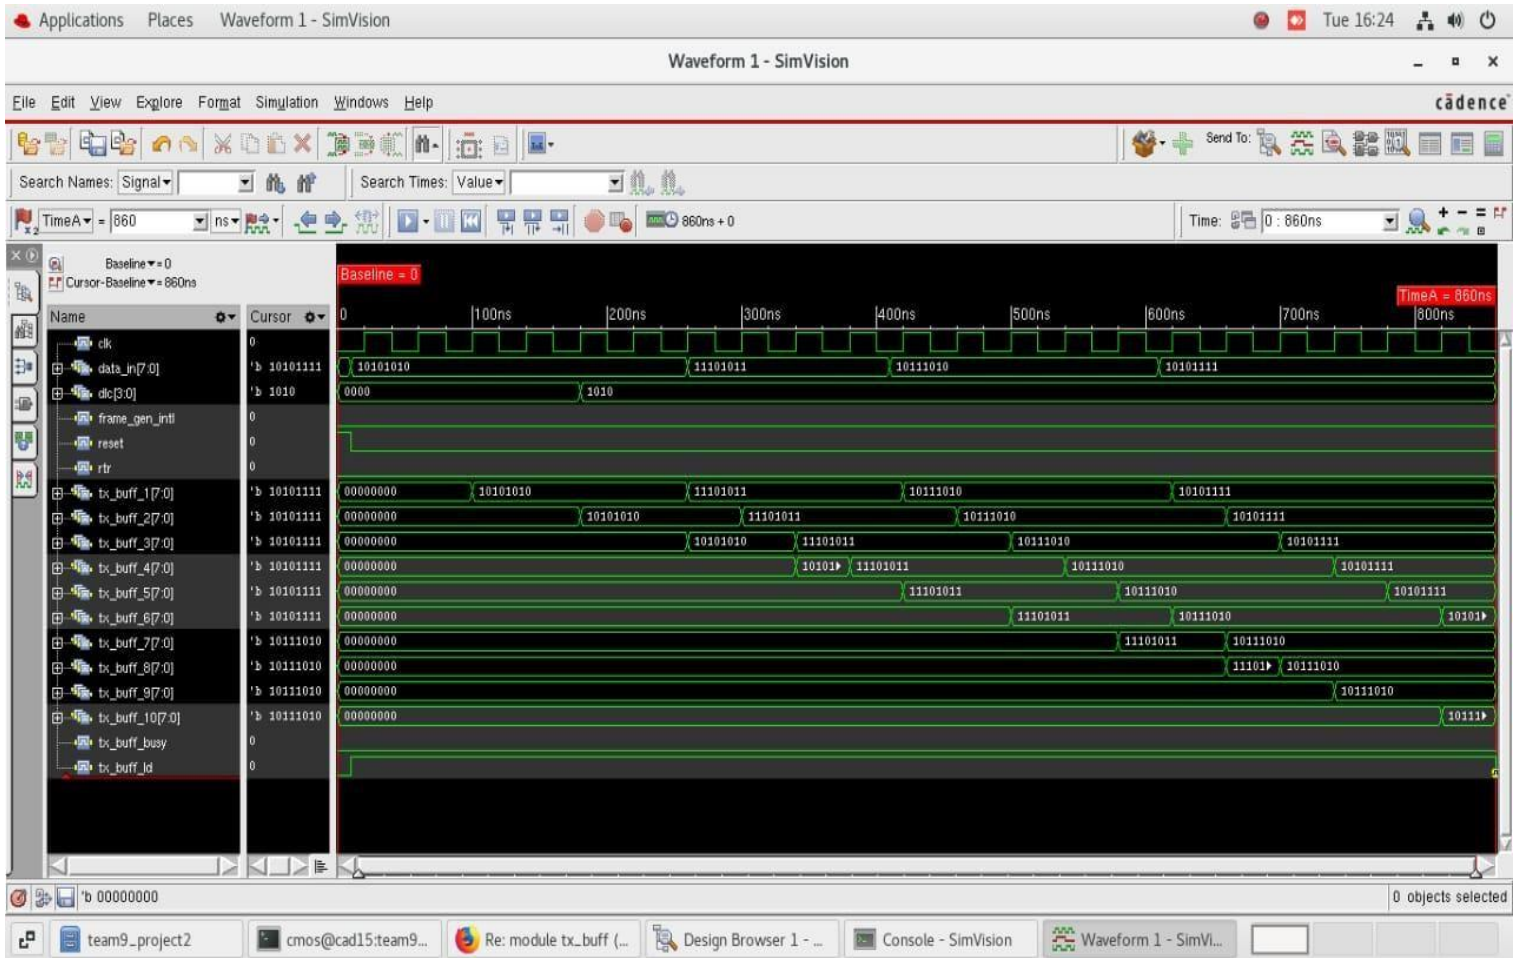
Applications Places Waveform 1 - SimVision Tue 16:24

Waveform 1 - SimVision

File Edit View Explore Format Simulation Windows Help cādence

Send To:

Search Names: Signal Search Times: Value

TimeA = 860 ns 860ns + 0 Time: 0 : 860ns

Baseline = 0
Cursor-Baseline = 860ns

Baseline = 0
TimeA = 860ns

| Name | Cursor | |
|---|---|---|
| clk | 0 | |
| data_in[7:0] | 'b 10101111 | 10101010, 11101011, 10111010, 10101111 |
| dlc[3:0] | 'b 1010 | 0000, 1010 |
| frame_gen_intl | 0 | |
| reset | 0 | |
| rtr | 0 | |
| tx_buff_1[7:0] | 'b 10101111 | 00000000, 10101010, 11101011, 10111010, 10101111 |
| tx_buff_2[7:0] | 'b 10101111 | 00000000, 10101010, 11101011, 10111010, 10101111 |
| tx_buff_3[7:0] | 'b 10101111 | 00000000, 10101010, 11101011, 10111010, 10101111 |
| tx_buff_4[7:0] | 'b 10101111 | 00000000, 10101▸, 11101011, 10111010, 10101111 |
| tx_buff_5[7:0] | 'b 10101111 | 00000000, 11101011, 10111010, 10101111 |
| tx_buff_6[7:0] | 'b 10101111 | 00000000, 11101011, 10111010, 10101▸ |
| tx_buff_7[7:0] | 'b 10111010 | 00000000, 11101011, 10111010 |
| tx_buff_8[7:0] | 'b 10111010 | 00000000, 11101▸, 10111010 |
| tx_buff_9[7:0] | 'b 10111010 | 00000000, 10111010 |
| tx_buff_10[7:0] | 'b 10111010 | 00000000, 10111▸ |
| tx_buff_busy | 0 | |
| tx_buff_ld | 0 | |

0 100ns 200ns 300ns 400ns 500ns 600ns 700ns 800ns

'b 00000000 0 objects selected

team9_project2 cmos@cad15:team9... Re: module tx_buff (... Design Browser 1 - ... Console - SimVision Waveform 1 - SimVi...